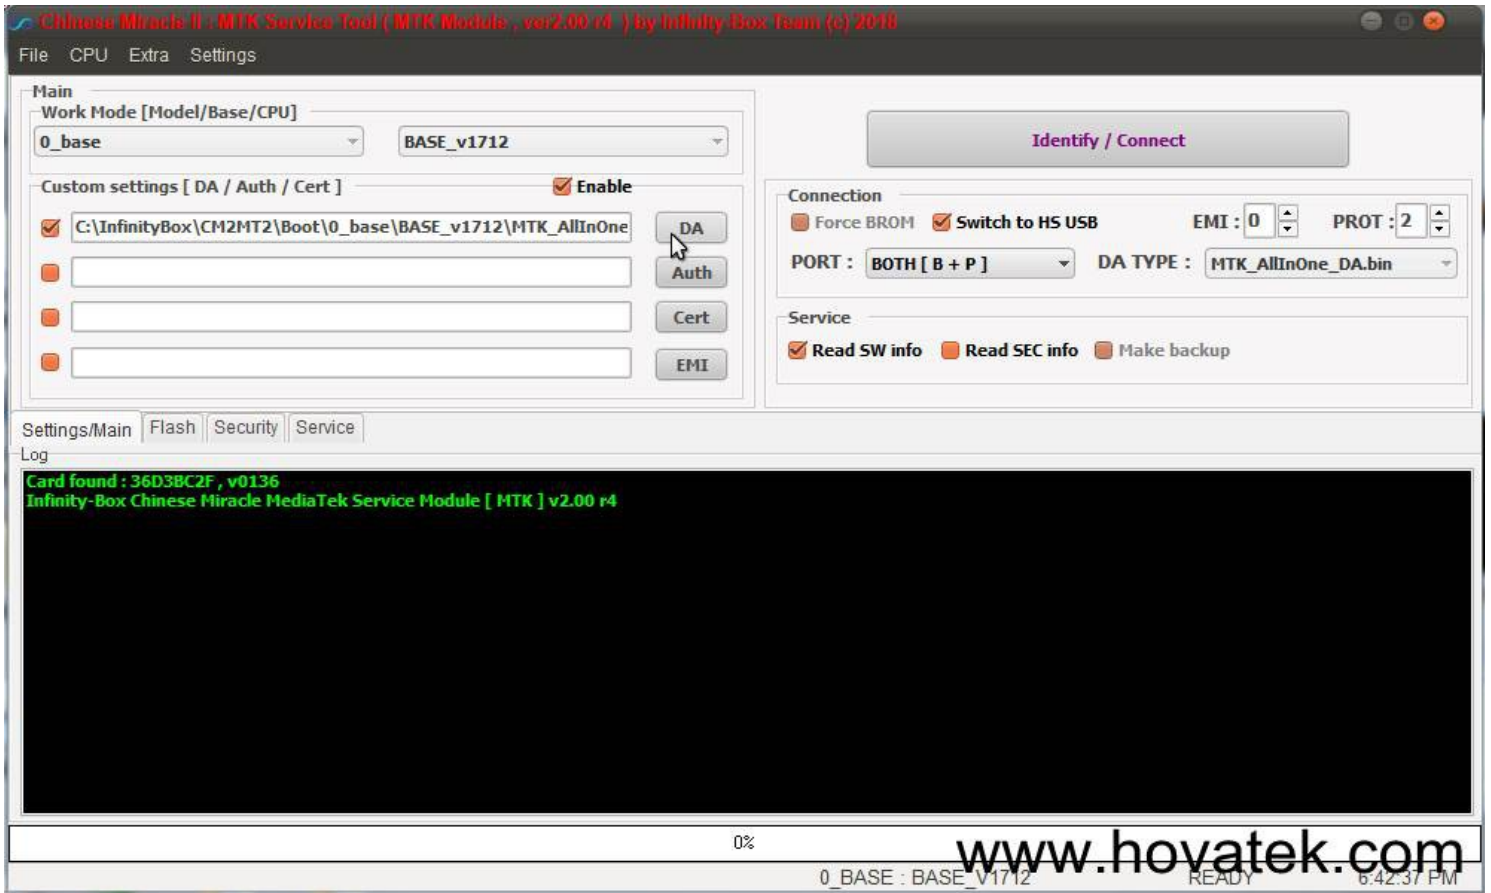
Chinese Miracle II : MTK Service Tool ( MTK Module , ver2.00 r4 ) by Infinity-Box Team (c) 2018

File CPU Extra Settings

Main
Work Mode [Model/Base/CPU]
0_base
BASE_v1712

Custom settings [ DA / Auth / Cert ]
Enable
C:\InfinityBox\CM2MT2\Boot\0_base\BASE_v1712\MTK_AllInOne
DA
Auth
Cert
EMI

Identify / Connect

Connection
Force BROM
Switch to HS USB
EMI : 0
PROT : 2
PORT : BOTH [ B + P ]
DA TYPE : MTK_AllInOne_DA.bin

Service
Read SW info
Read SEC info
Make backup

Settings/Main Flash Security Service

Log
Card found : 36D3BC2F , v0136
Infinity-Box Chinese Miracle MediaTek Service Module [ MTK ] v2.00 r4

0%

0_BASE : BASE_V1712 READY 6:42:37 PM

www.hovatek.com